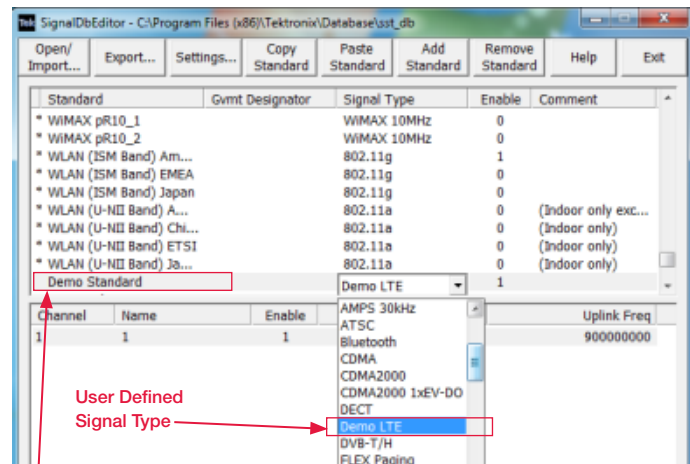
SignalDbEditor - C:\Program Files (x86)\Tektronix\Database\sst_db

Open/ Import... | Export... | Settings... | Copy Standard | Paste Standard | Add Standard | Remove Standard | Help | Exit

| Standard | Gvmt Designator | Signal Type | Enable | Comment |
|---|---|---|---|---|
| * WiMAX pR10_1 | | WiMAX 10MHz | 0 | |
| * WiMAX pR10_2 | | WiMAX 10MHz | 0 | |
| * WLAN (ISM Band) Am... | | 802.11g | 1 | |
| * WLAN (ISM Band) EMEA | | 802.11g | 0 | |
| * WLAN (ISM Band) Japan | | 802.11g | 0 | |
| * WLAN (U-NII Band) A... | | 802.11a | 0 | (Indoor only exc... |
| * WLAN (U-NII Band) Chi... | | 802.11a | 0 | (Indoor only) |
| * WLAN (U-NII Band) ETSI | | 802.11a | 0 | (Indoor only) |
| * WLAN (U-NII Band) Ja... | | 802.11a | 0 | (Indoor only) |
| Demo Standard | | Demo LTE | 1 | |

| Channel | Name | Enable | | Uplink Freq |
|---|---|---|---|---|
| 1 | 1 | 1 | | 900000000 |

AMPS 30kHz
ATSC
Bluetooth
CDMA
CDMA2000
CDMA2000 1xEV-DO
DECT
Demo LTE
DVB-T/H
FLEX Paging

User Defined Signal Type